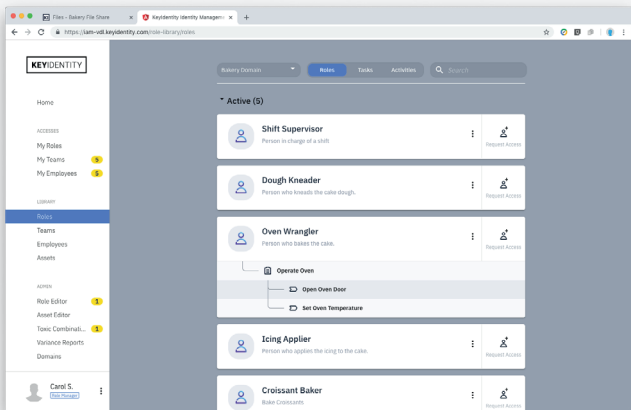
Files - Bakery File Share
KeyIdentity Identity Manageme
https://iam-vdl.keyidentity.com/role-library/roles

KEYIDENTITY

Home

ACCESSES
My Roles
My Teams 5
My Employees 5

LIBRARY
Roles
Teams
Employees
Assets

ADMIN
Role Editor 1
Asset Editor
Toxic Combinati... 1
Variance Reports
Domains

Carol S.
Role Manager

Bakery Domain
Roles
Tasks
Activities
Search

Active (5)

Shift Supervisor
Person in charge of a shift
Request Access

Dough Kneader
Person who kneads the cake dough.
Request Access

Oven Wrangler
Person who bakes the cake.
Request Access

Operate Oven
Open Oven Door
Set Oven Temperature

Icing Applier
Person who applies the icing to the cake.
Request Access

Croissant Baker
Bake Croissants
Request Access